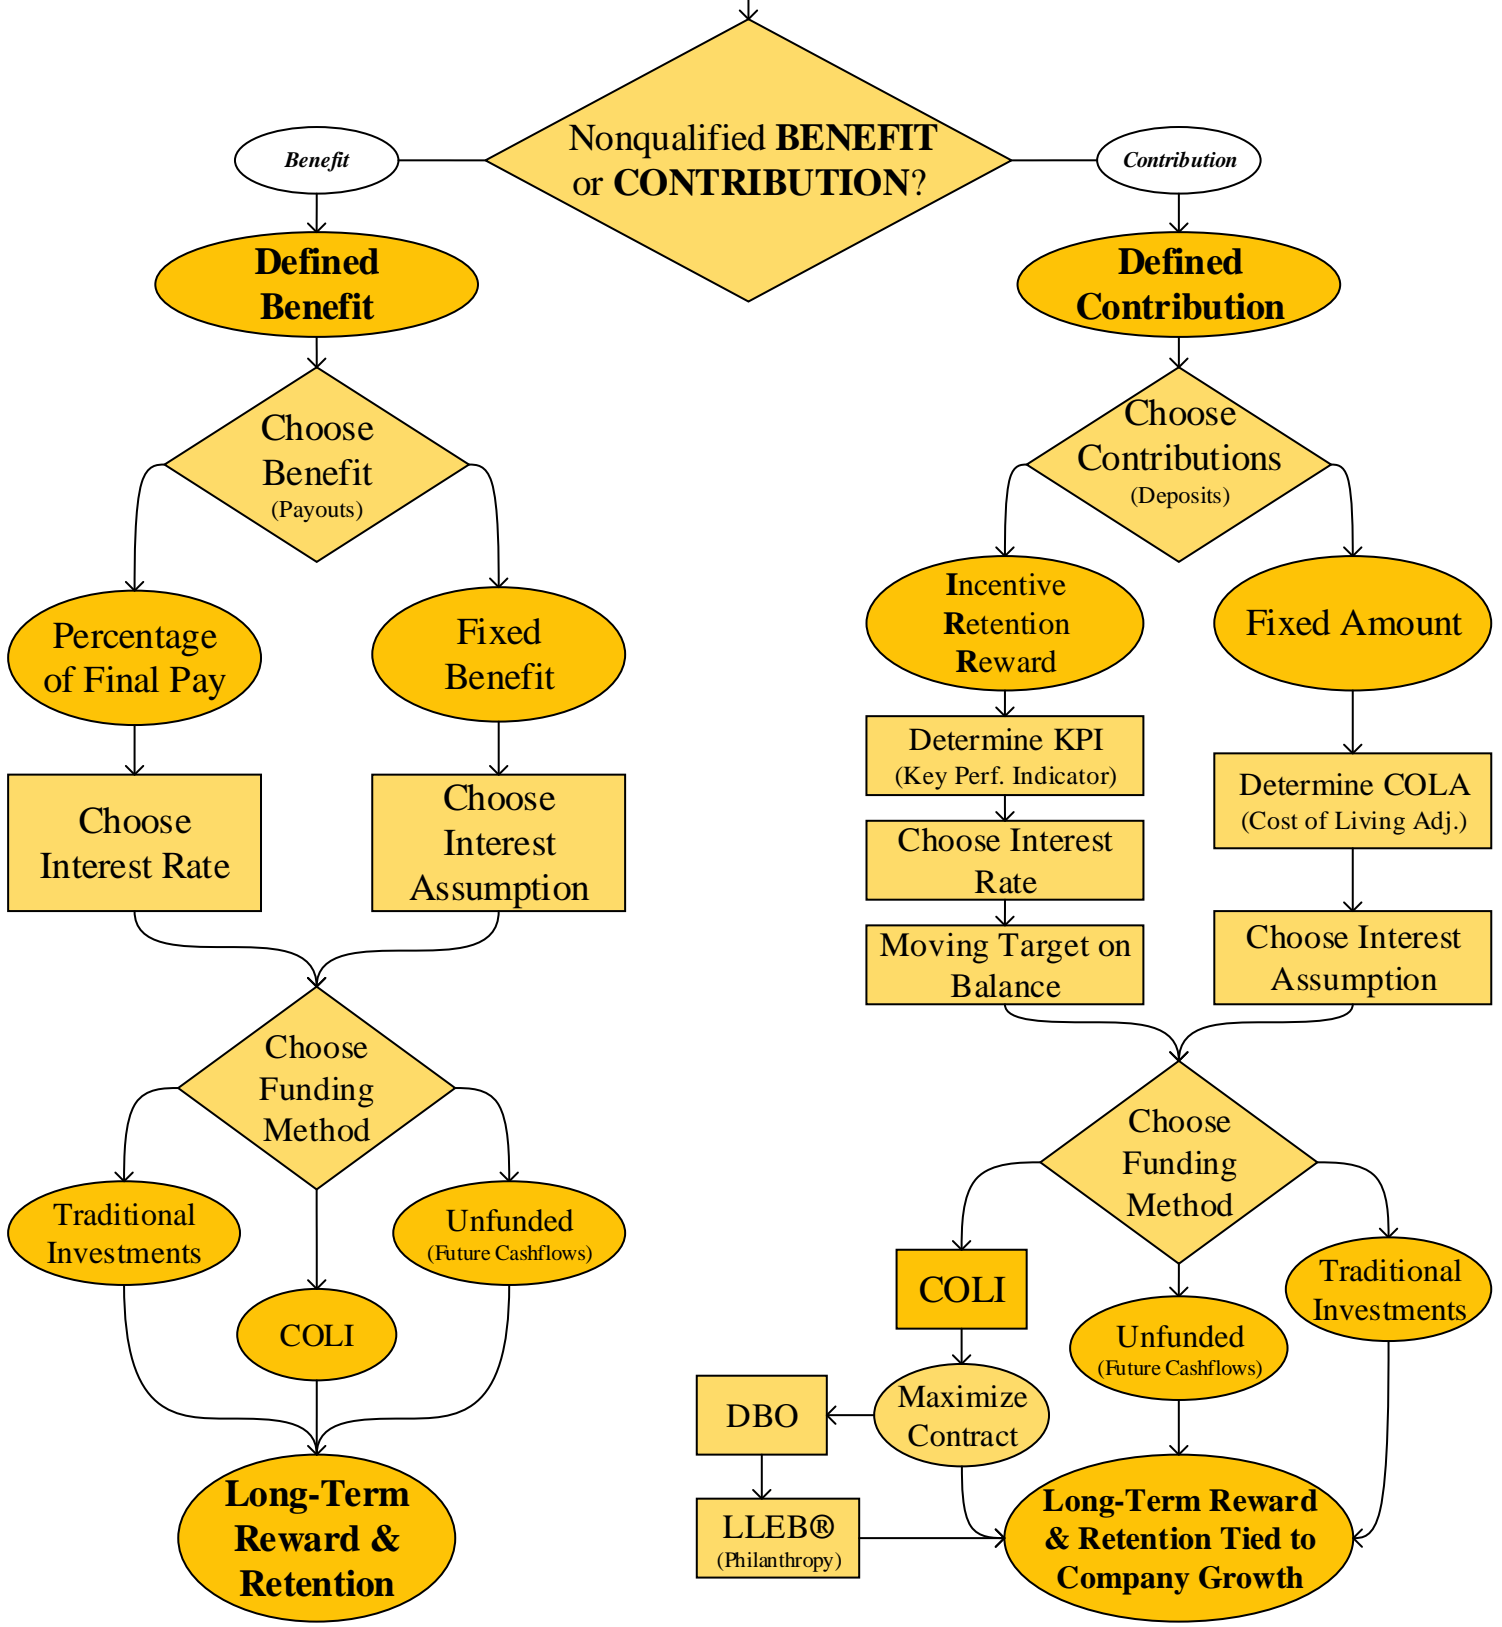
Nonqualified BENEFIT or CONTRIBUTION?

Benefit

Contribution

Defined Benefit

Defined Contribution

Choose Benefit (Payouts)

Choose Contributions (Deposits)

Percentage of Final Pay

Fixed Benefit

Incentive Retention Reward

Fixed Amount

Choose Interest Rate

Choose Interest Assumption

Determine KPI (Key Perf. Indicator)

Choose Interest Rate

Moving Target on Balance

Determine COLA (Cost of Living Adj.)

Choose Interest Assumption

Choose Funding Method

Traditional Investments

Unfunded (Future Cashflows)

COLI

Long-Term Reward & Retention

Choose Funding Method

COLI

Unfunded (Future Cashflows)

Traditional Investments

DBO

Maximize Contract

LLEB® (Philanthropy)

Long-Term Reward & Retention Tied to Company Growth